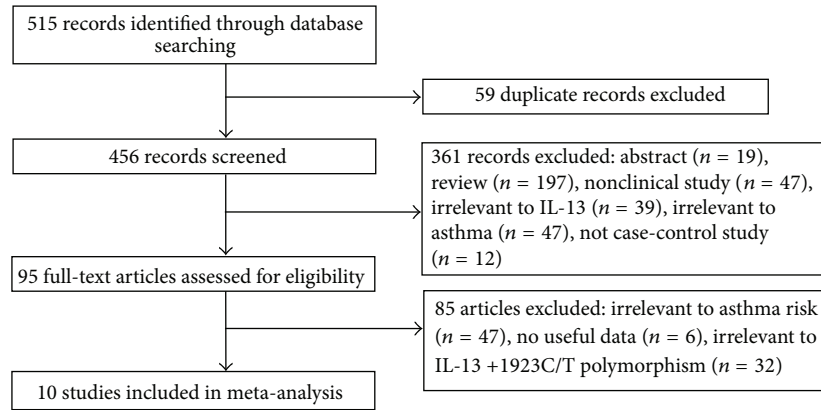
515 records identified through database searching

59 duplicate records excluded

456 records screened

361 records excluded: abstract ($n = 19$), review ($n = 197$), nonclinical study ($n = 47$), irrelevant to IL-13 ($n = 39$), irrelevant to asthma ($n = 47$), not case-control study ($n = 12$)

95 full-text articles assessed for eligibility

85 articles excluded: irrelevant to asthma risk ($n = 47$), no useful data ($n = 6$), irrelevant to IL-13 +1923C/T polymorphism ($n = 32$)

10 studies included in meta-analysis